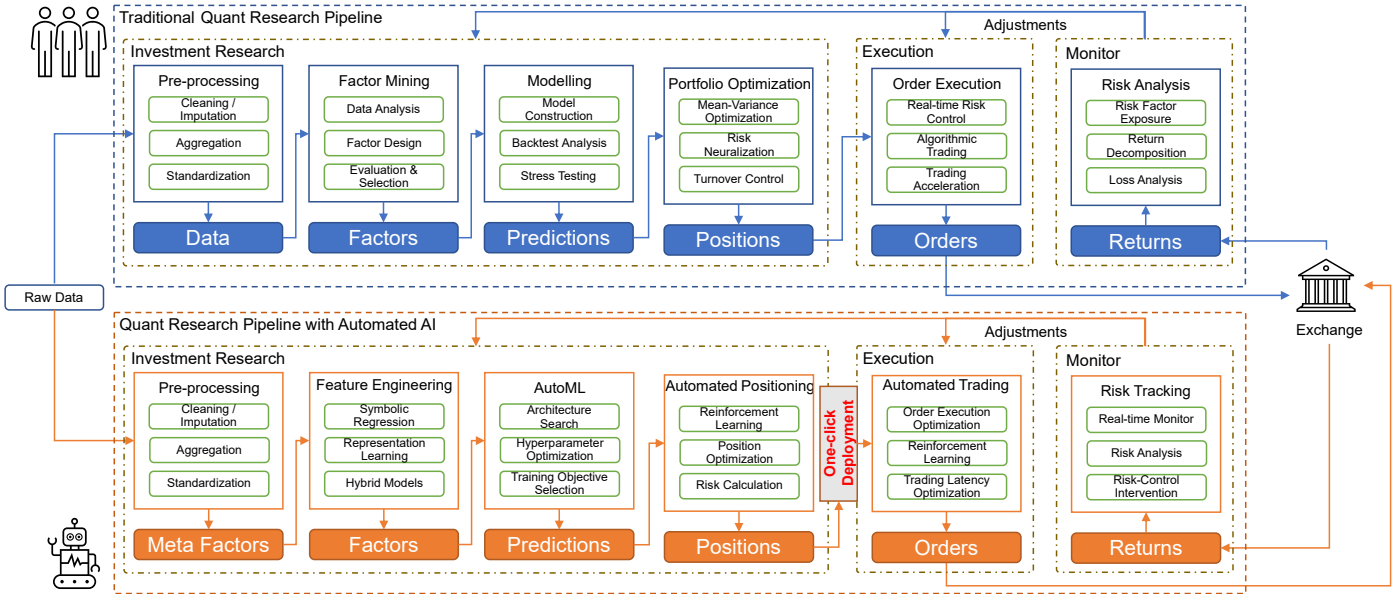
Traditional Quant Research Pipeline

Adjustments

Investment Research

Pre-processing
Cleaning / Imputation
Aggregation
Standardization
Data

Factor Mining
Data Analysis
Factor Design
Evaluation & Selection
Factors

Modelling
Model Construction
Backtest Analysis
Stress Testing
Predictions

Portfolio Optimization
Mean-Variance Optimization
Risk Neuralization
Turnover Control
Positions

Execution
Order Execution
Real-time Risk Control
Algorithmic Trading
Trading Acceleration
Orders

Monitor
Risk Analysis
Risk Factor Exposure
Return Decomposition
Loss Analysis
Returns

Raw Data

Exchange

Quant Research Pipeline with Automated AI

Adjustments

Investment Research

Pre-processing
Cleaning / Imputation
Aggregation
Standardization
Meta Factors

Feature Engineering
Symbolic Regression
Representation Learning
Hybrid Models
Factors

AutoML
Architecture Search
Hyperparameter Optimization
Training Objective Selection
Predictions

Automated Positioning
Reinforcement Learning
Position Optimization
Risk Calculation
Positions

One-click Deployment

Execution
Automated Trading
Order Execution Optimization
Reinforcement Learning
Trading Latency Optimization
Orders

Monitor
Risk Tracking
Real-time Monitor
Risk Analysis
Risk-Control Intervention
Returns